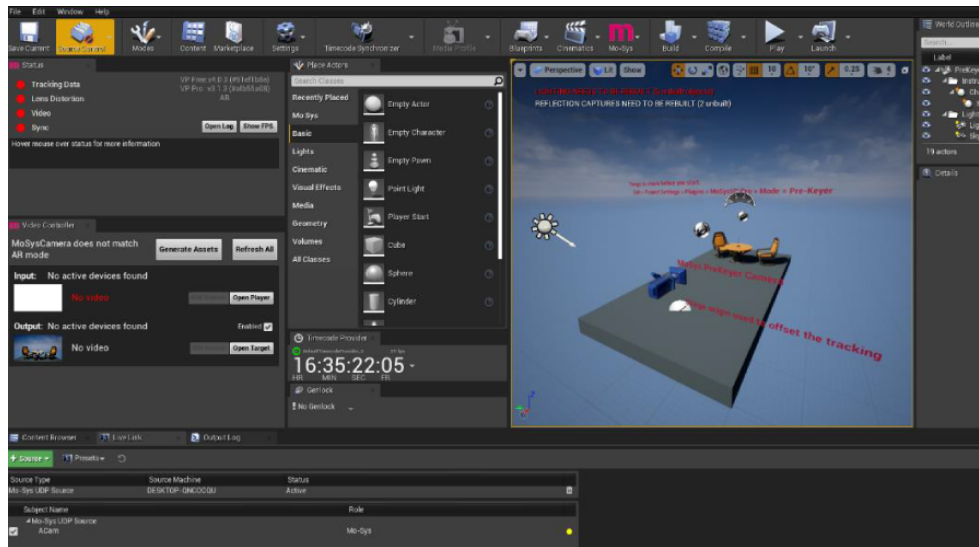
File Edit Window Help

Save Current Source Control Modes Content Marketplace Settings Timecode Synchronizer Media Profile Blueprints Cinematics Mo-Sys Build Compile Play Launch

Status

Tracking Data
Lens Distortion
Video
Sync

VP Free v4.0.3 (#91ef1bde)
VP Pro: v3.1.3 (#a8b51a08)
AR

Open Log Show FPS

Hover mouse over status for more information

Video Controller

MoSysCamera does not match AR mode

Generate Assets Refresh All

Input: No active devices found

No video

Open Player

Output: No active devices found

Enabled

No video

Open Target

Place Actors

Search Classes

Recently Placed
Mo-Sys
Basic
Lights
Cinematic
Visual Effects
Media
Geometry
Volumes
All Classes

Empty Actor
Empty Character
Empty Pawn
Point Light
Player Start
Cube
Sphere
Cylinder

Timecode Provider

16:35:22:05
HR MIN SEC FR

Genlock

No Genlock

Perspective Lit Show

10 10° 0.25

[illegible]
REFLECTION CAPTURES NEED TO BE REBUILT (2 unbuilt)

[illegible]
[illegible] Mode = Pre-Keyer

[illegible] Camera

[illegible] offset the tracking

World Outliner

Search...

Label

19 actors

Details

Content Browser Live Link Output Log

+ Source Presets

Source Type | Source Machine | Status
Mo-Sys UDP Source | DESKTOP-QNCOCQU | Active

Subject Name | Role
Mo-Sys UDP Source
ACam | Mo-Sys